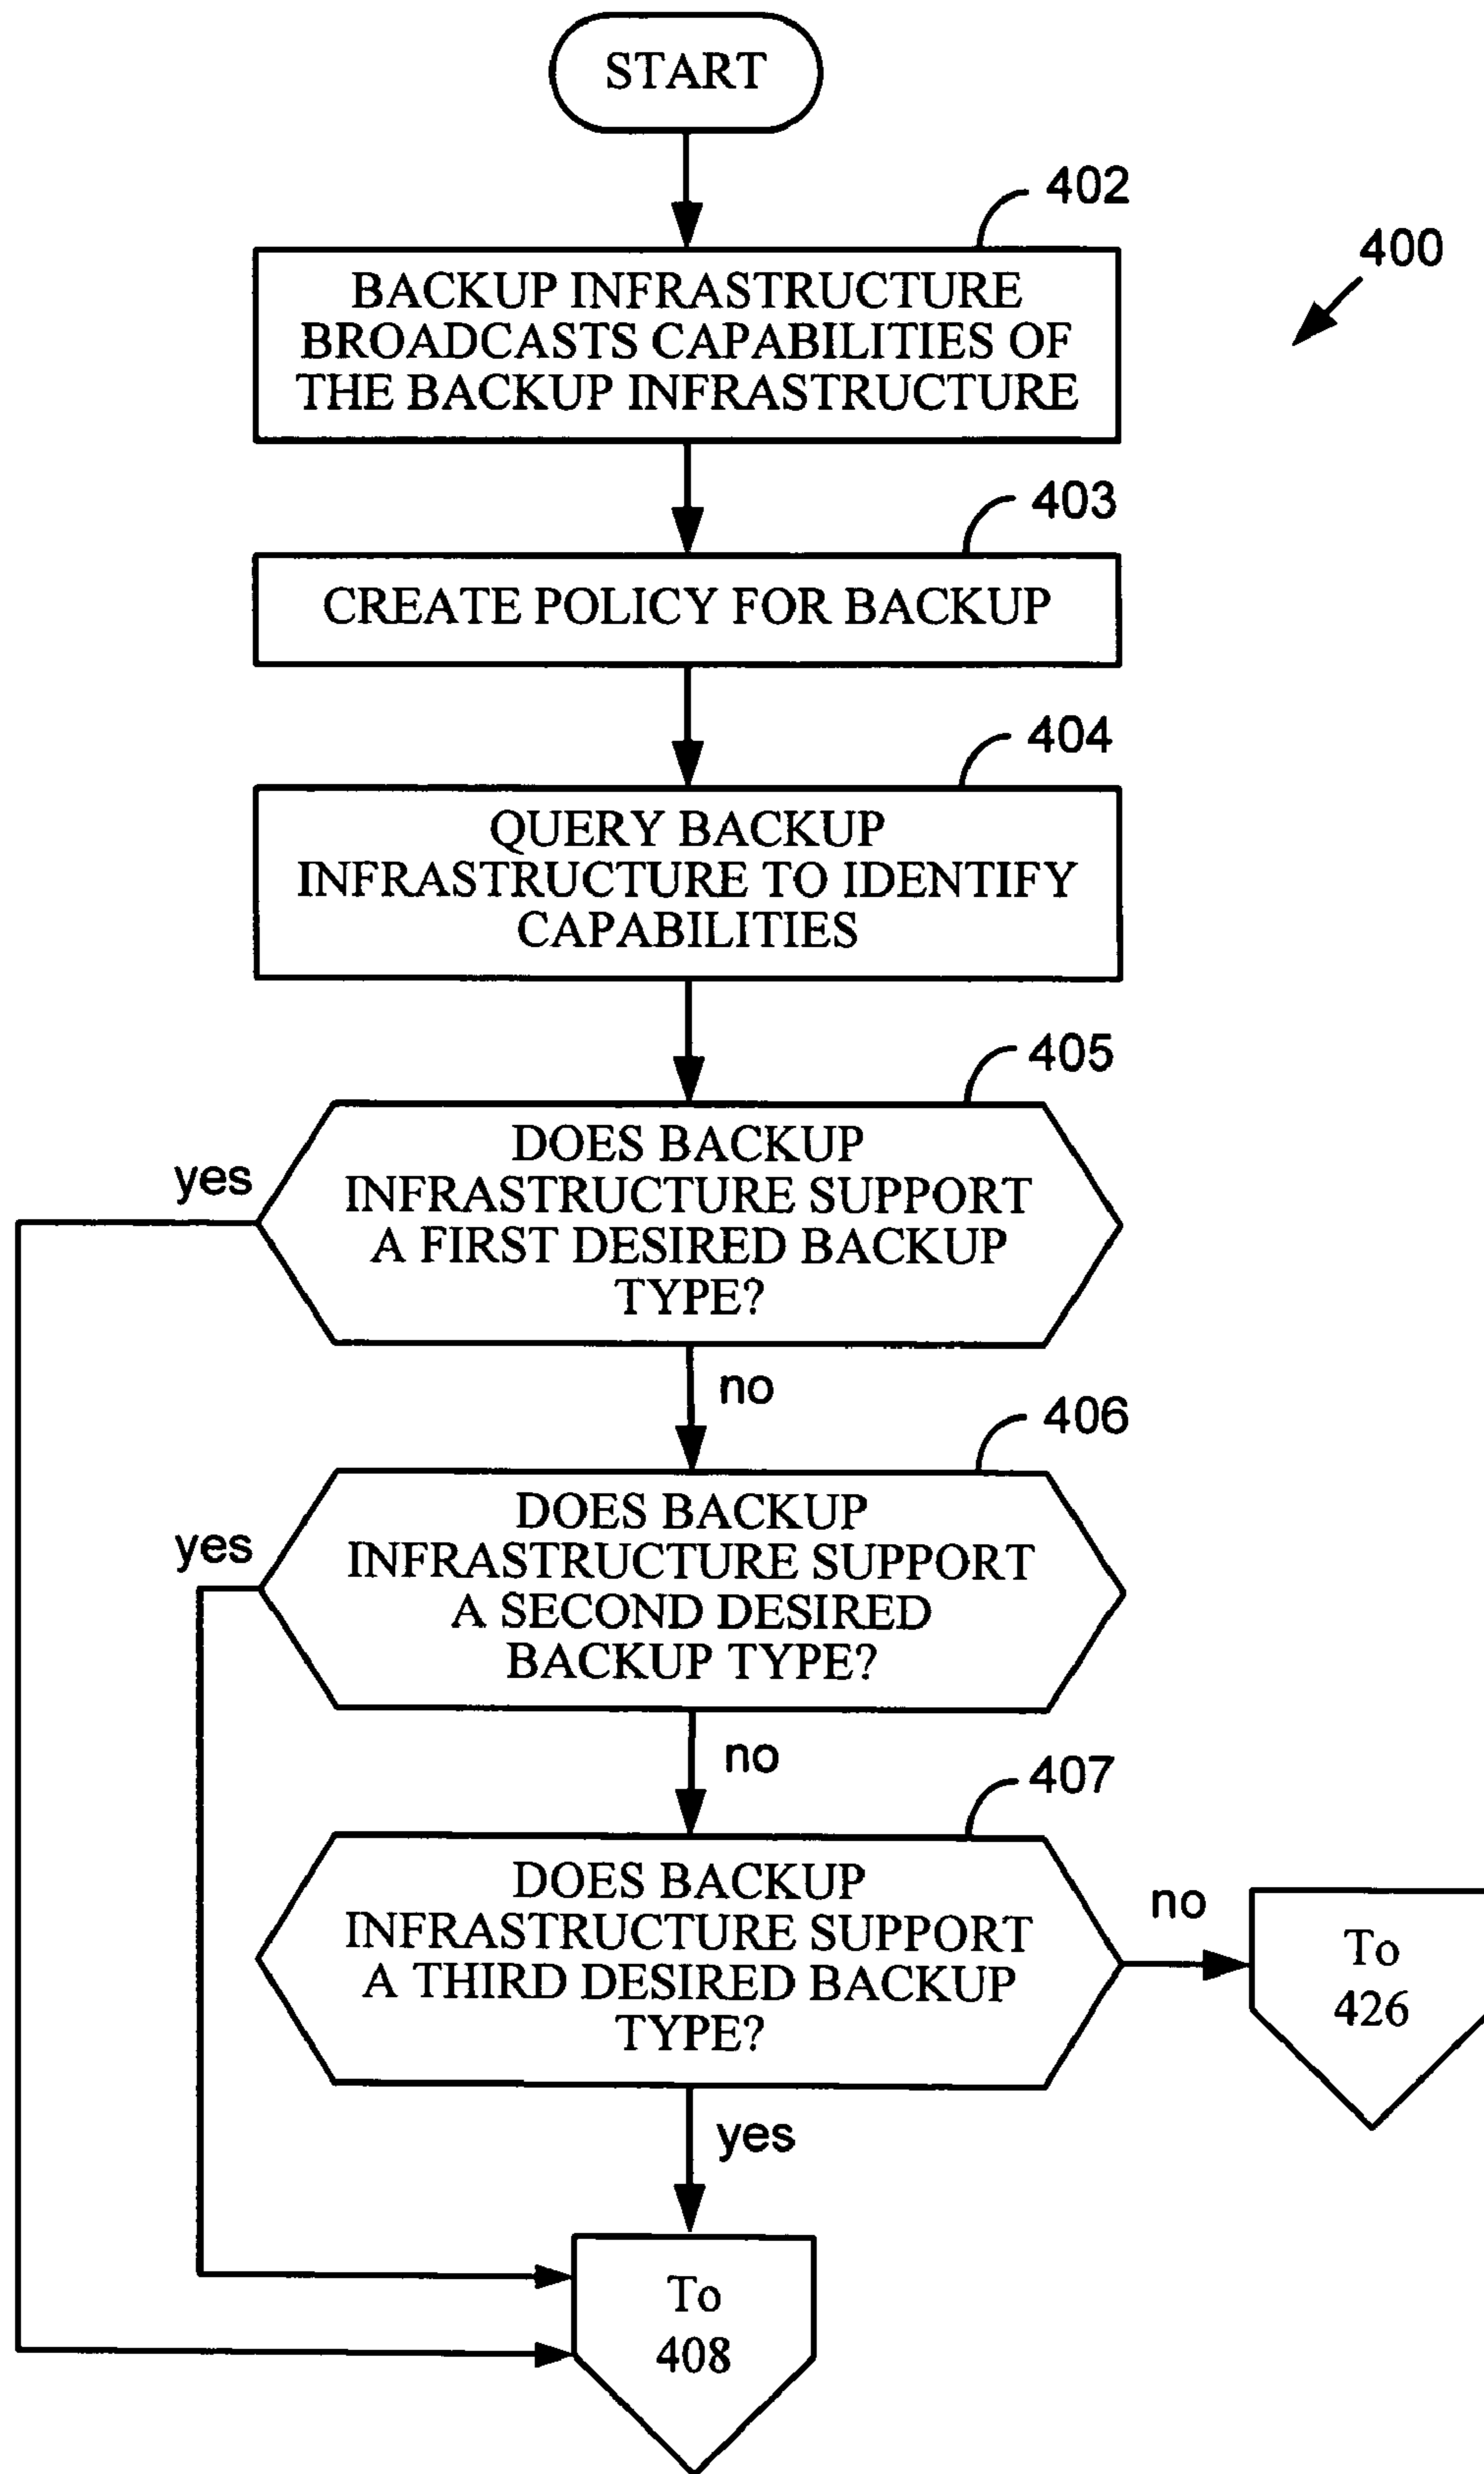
START

402

400

BACKUP INFRASTRUCTURE BROADCASTS CAPABILITIES OF THE BACKUP INFRASTRUCTURE

403

CREATE POLICY FOR BACKUP

404

QUERY BACKUP INFRASTRUCTURE TO IDENTIFY CAPABILITIES

405

DOES BACKUP INFRASTRUCTURE SUPPORT A FIRST DESIRED BACKUP TYPE?

yes

no

406

DOES BACKUP INFRASTRUCTURE SUPPORT A SECOND DESIRED BACKUP TYPE?

yes

no

407

DOES BACKUP INFRASTRUCTURE SUPPORT A THIRD DESIRED BACKUP TYPE?

no

To 426

yes

To 408